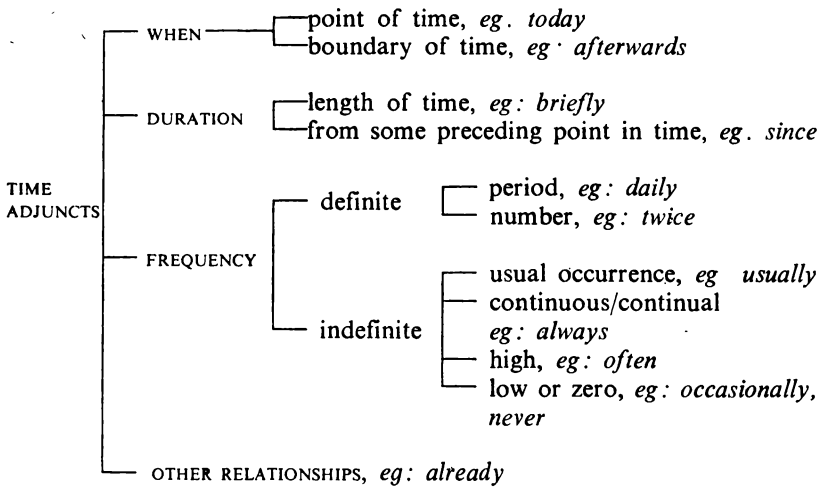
TIME ADJUNCTS

WHEN
point of time, eg. today
boundary of time, eg· afterwards

DURATION
length of time, eg: briefly
from some preceding point in time, eg. since

FREQUENCY
definite
period, eg: daily
number, eg: twice

indefinite
usual occurrence, eg usually
continuous/continual eg: always
high, eg: often
low or zero, eg: occasionally, never

OTHER RELATIONSHIPS, eg: already